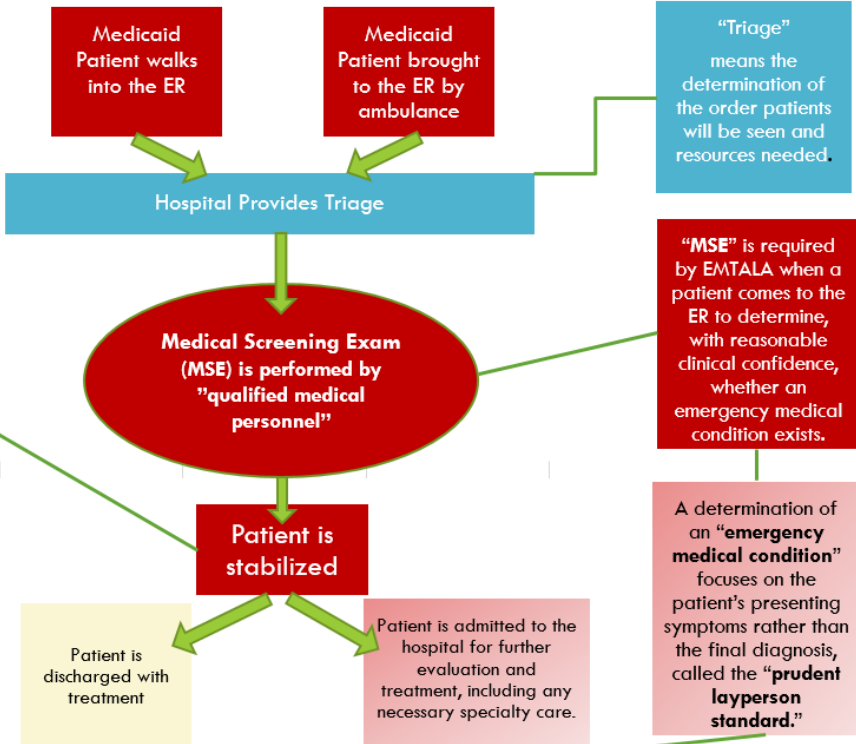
Medicaid Patient walks into the ER

Medicaid Patient brought to the ER by ambulance

"Triage" means the determination of the order patients will be seen and resources needed.

Hospital Provides Triage

"MSE" is required by EMTALA when a patient comes to the ER to determine, with reasonable clinical confidence, whether an emergency medical condition exists.

Medical Screening Exam (MSE) is performed by "qualified medical personnel"

Patient is stabilized

A determination of an "emergency medical condition" focuses on the patient's presenting symptoms rather than the final diagnosis, called the "prudent layperson standard."

Patient is discharged with treatment

Patient is admitted to the hospital for further evaluation and treatment, including any necessary specialty care.